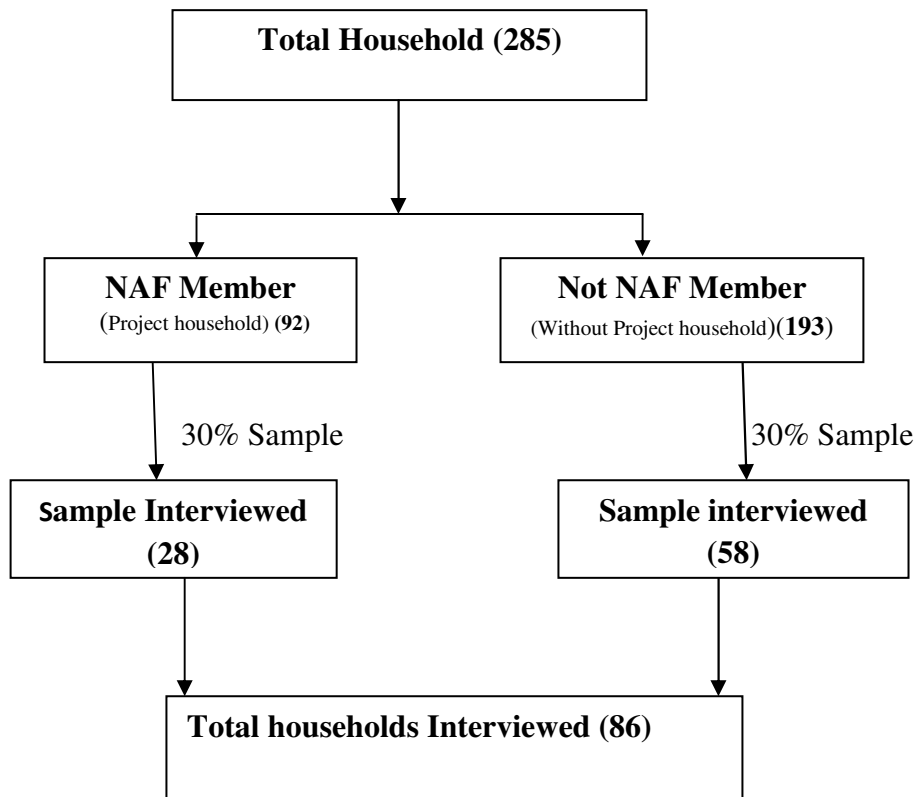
Total Household (285)

NAF Member
(Project household) (92)

Not NAF Member
(Without Project household)(193)

30% Sample

30% Sample

Sample Interviewed
(28)

Sample interviewed
(58)

Total households Interviewed (86)